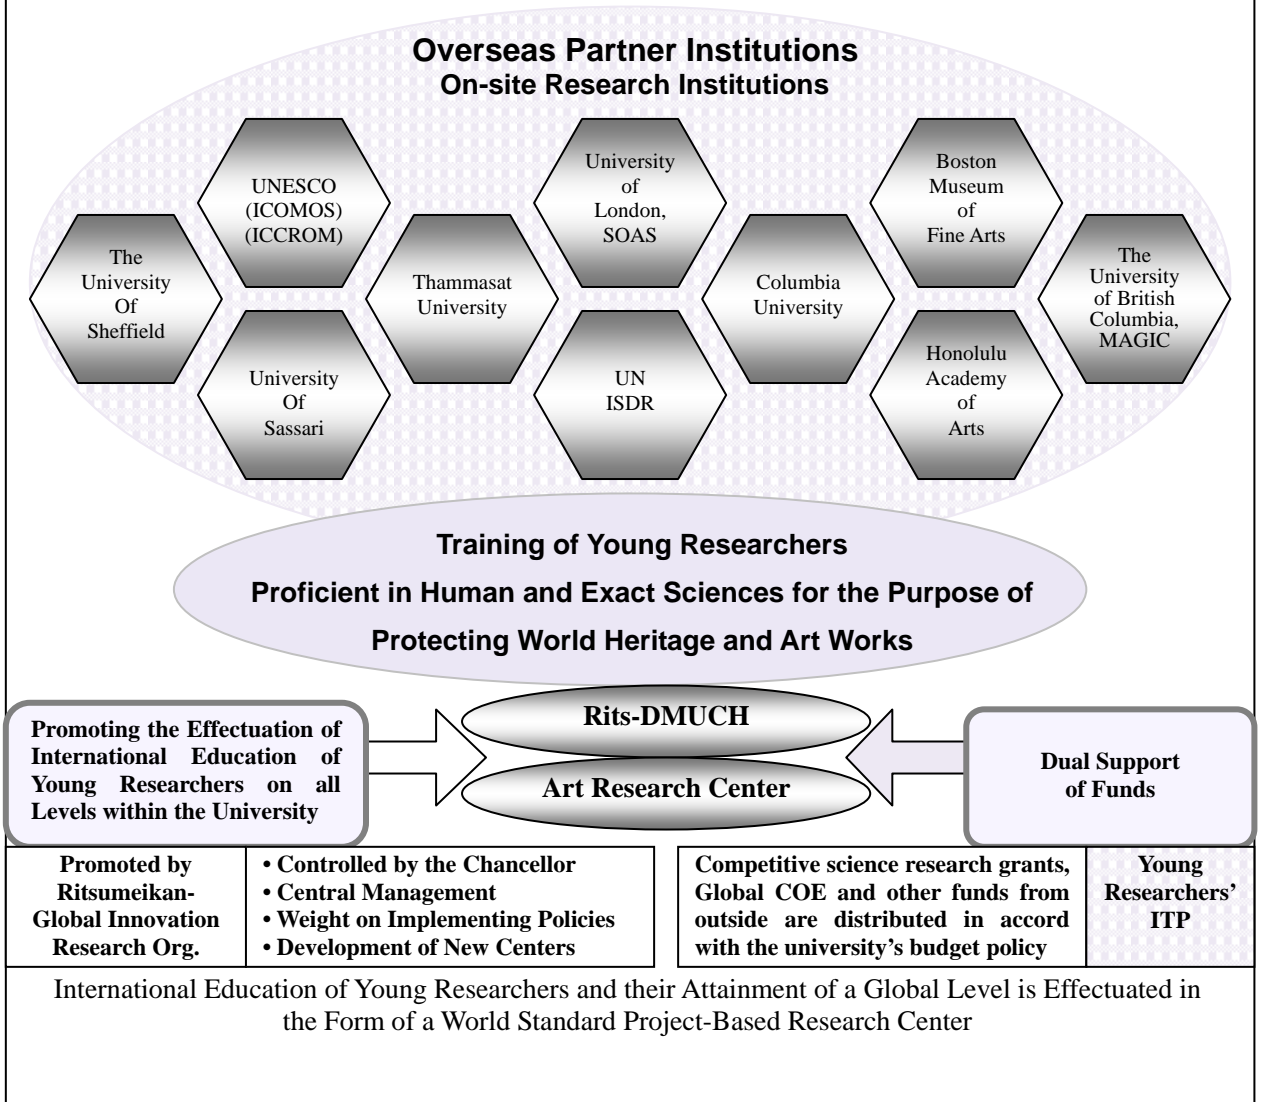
Overseas Partner Institutions
On-site Research Institutions

The University Of Sheffield

UNESCO (ICOMOS) (ICCROM)

University Of Sassari

Thammasat University

University of London, SOAS

UN ISDR

Columbia University

Boston Museum of Fine Arts

Honolulu Academy of Arts

The University of British Columbia, MAGIC

Training of Young Researchers
Proficient in Human and Exact Sciences for the Purpose of
Protecting World Heritage and Art Works

Promoting the Effectuation of International Education of Young Researchers on all Levels within the University

Rits-DMUCH

Art Research Center

Dual Support of Funds

| Promoted by Ritsumeikan-Global Innovation Research Org. | • Controlled by the Chancellor<br>• Central Management<br>• Weight on Implementing Policies<br>• Development of New Centers | Competitive science research grants, Global COE and other funds from outside are distributed in accord with the university's budget policy | Young Researchers' ITP |
|---|---|---|---|

International Education of Young Researchers and their Attainment of a Global Level is Effectuated in the Form of a World Standard Project-Based Research Center